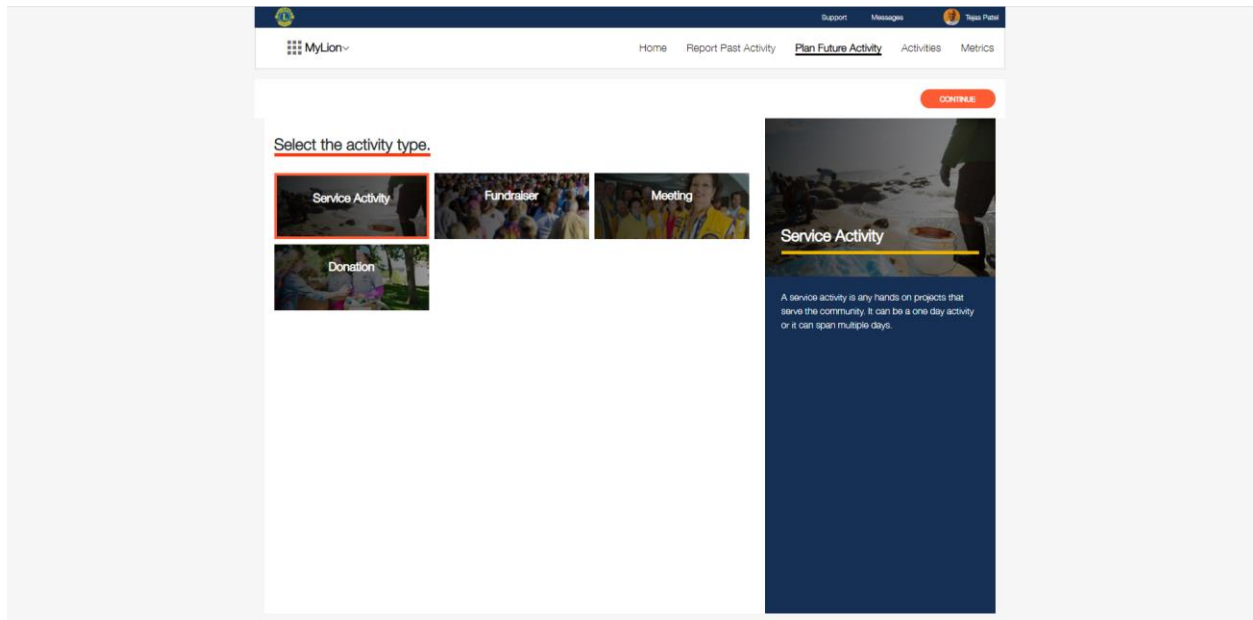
Support Messages Tejas Patel

MyLion

Home Report Past Activity Plan Future Activity Activities Metrics

CONTINUE

Select the activity type.

Service Activity

Fundraiser

Meeting

Donation

Service Activity

A service activity is any hands on projects that serve the community. It can be a one day activity or it can span multiple days.